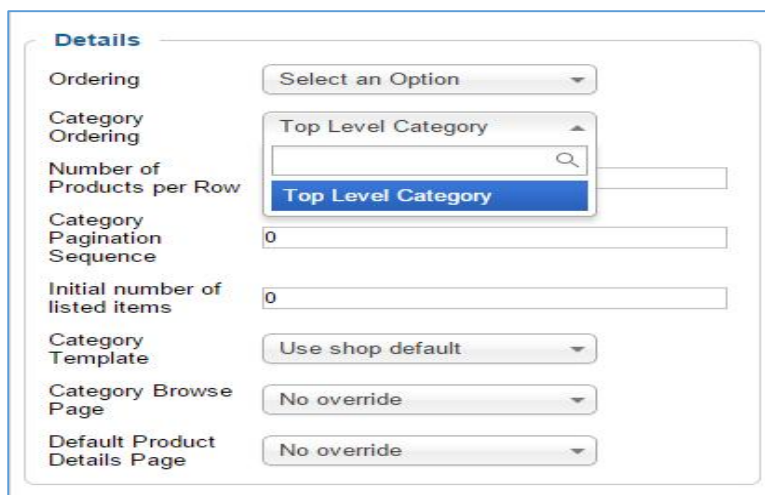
Details

Ordering
Select an Option

Category Ordering
Top Level Category

Top Level Category

Number of Products per Row

Category Pagination Sequence
0

Initial number of listed items
0

Category Template
Use shop default

Category Browse Page
No override

Default Product Details Page
No override